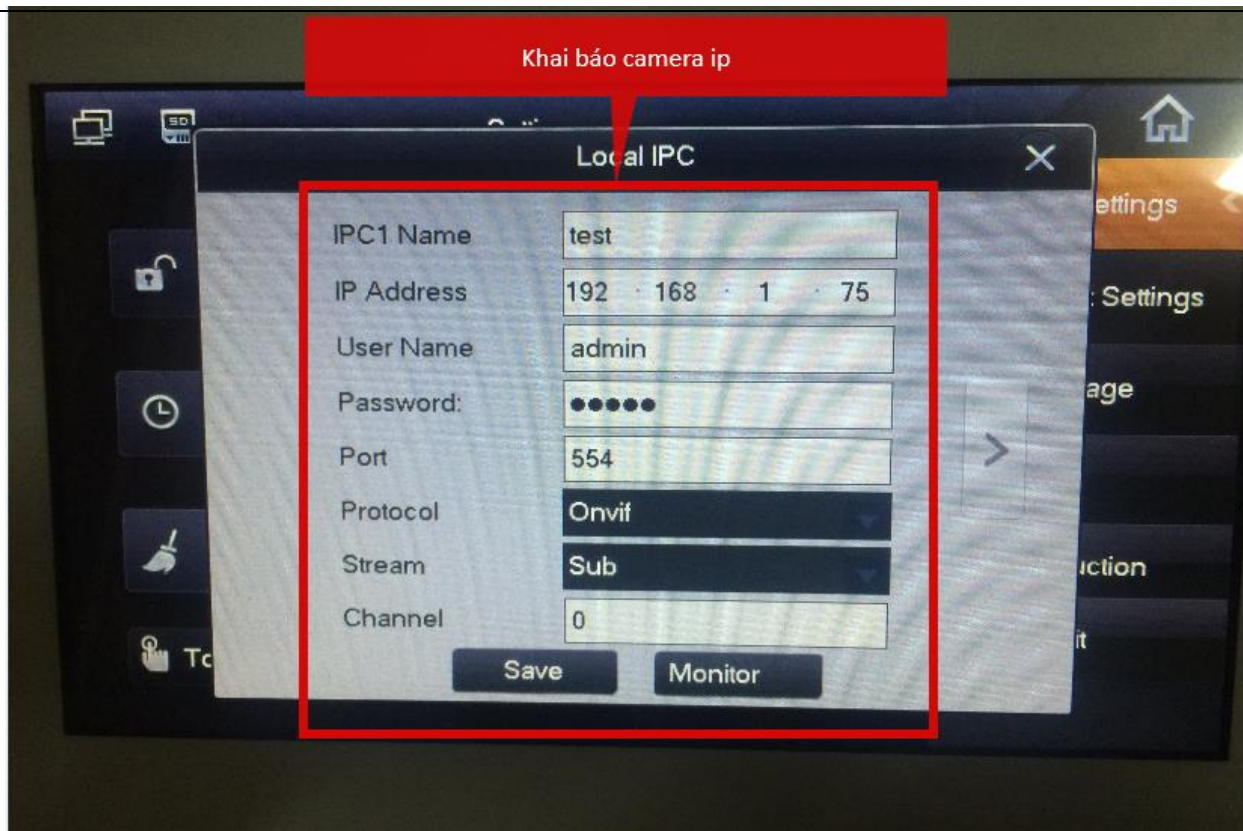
Khai báo camera ip

SD

Local IPC

IPC1 Name test
IP Address 192 . 168 . 1 . 75
User Name admin
Password: ●●●●●
Port 554
Protocol Onvif
Stream Sub
Channel 0

Save Monitor

ettings
: Settings
age
uction
it
Tc